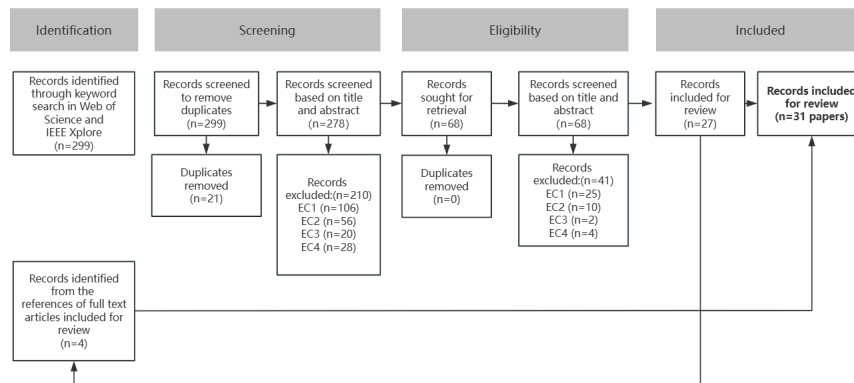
Identification

Screening

Eligibility

Included

Records identified through keyword search in Web of Science and IEEE Xplore (n=299)

Records screened to remove duplicates (n=299)

Duplicates removed (n=21)

Records screened based on title and abstract (n=278)

Records excluded:(n=210)
EC1 (n=106)
EC2 (n=56)
EC3 (n=20)
EC4 (n=28)

Records sought for retrieval (n=68)

Duplicates removed (n=0)

Records screened based on title and abstract (n=68)

Records excluded:(n=41)
EC1 (n=25)
EC2 (n=10)
EC3 (n=2)
EC4 (n=4)

Records included for review (n=27)

Records include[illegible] for review (n=31 papers)

Records identified from the references of full text articles included for review (n=4)